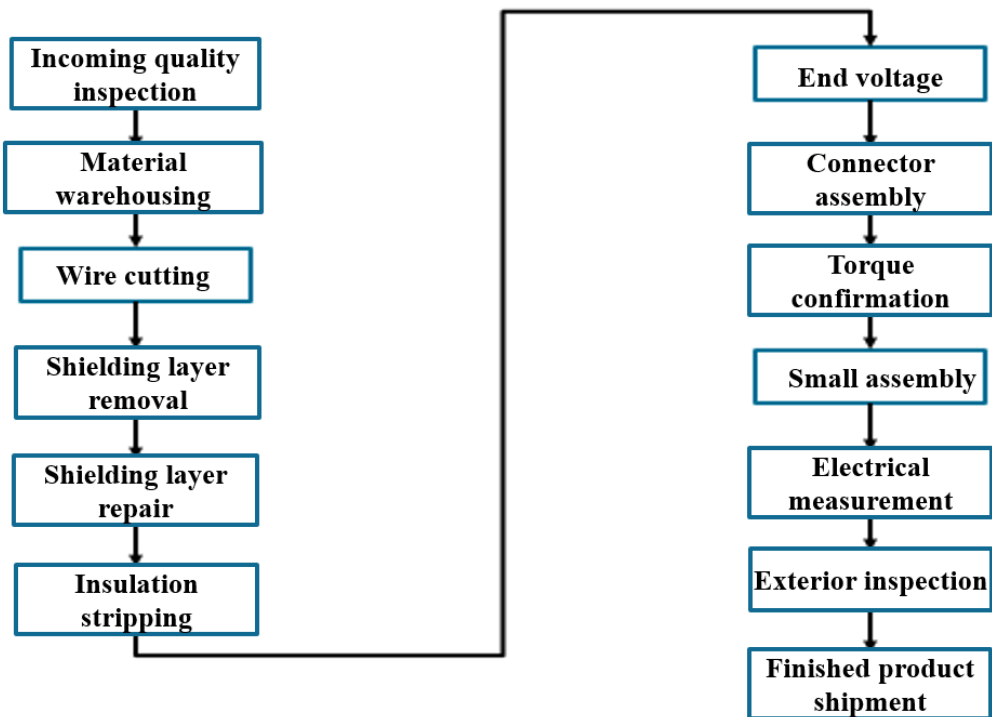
Incoming quality inspection

Material warehousing

Wire cutting

Shielding layer removal

Shielding layer repair

Insulation stripping

End voltage

Connector assembly

Torque confirmation

Small assembly

Electrical measurement

Exterior inspection

Finished product shipment